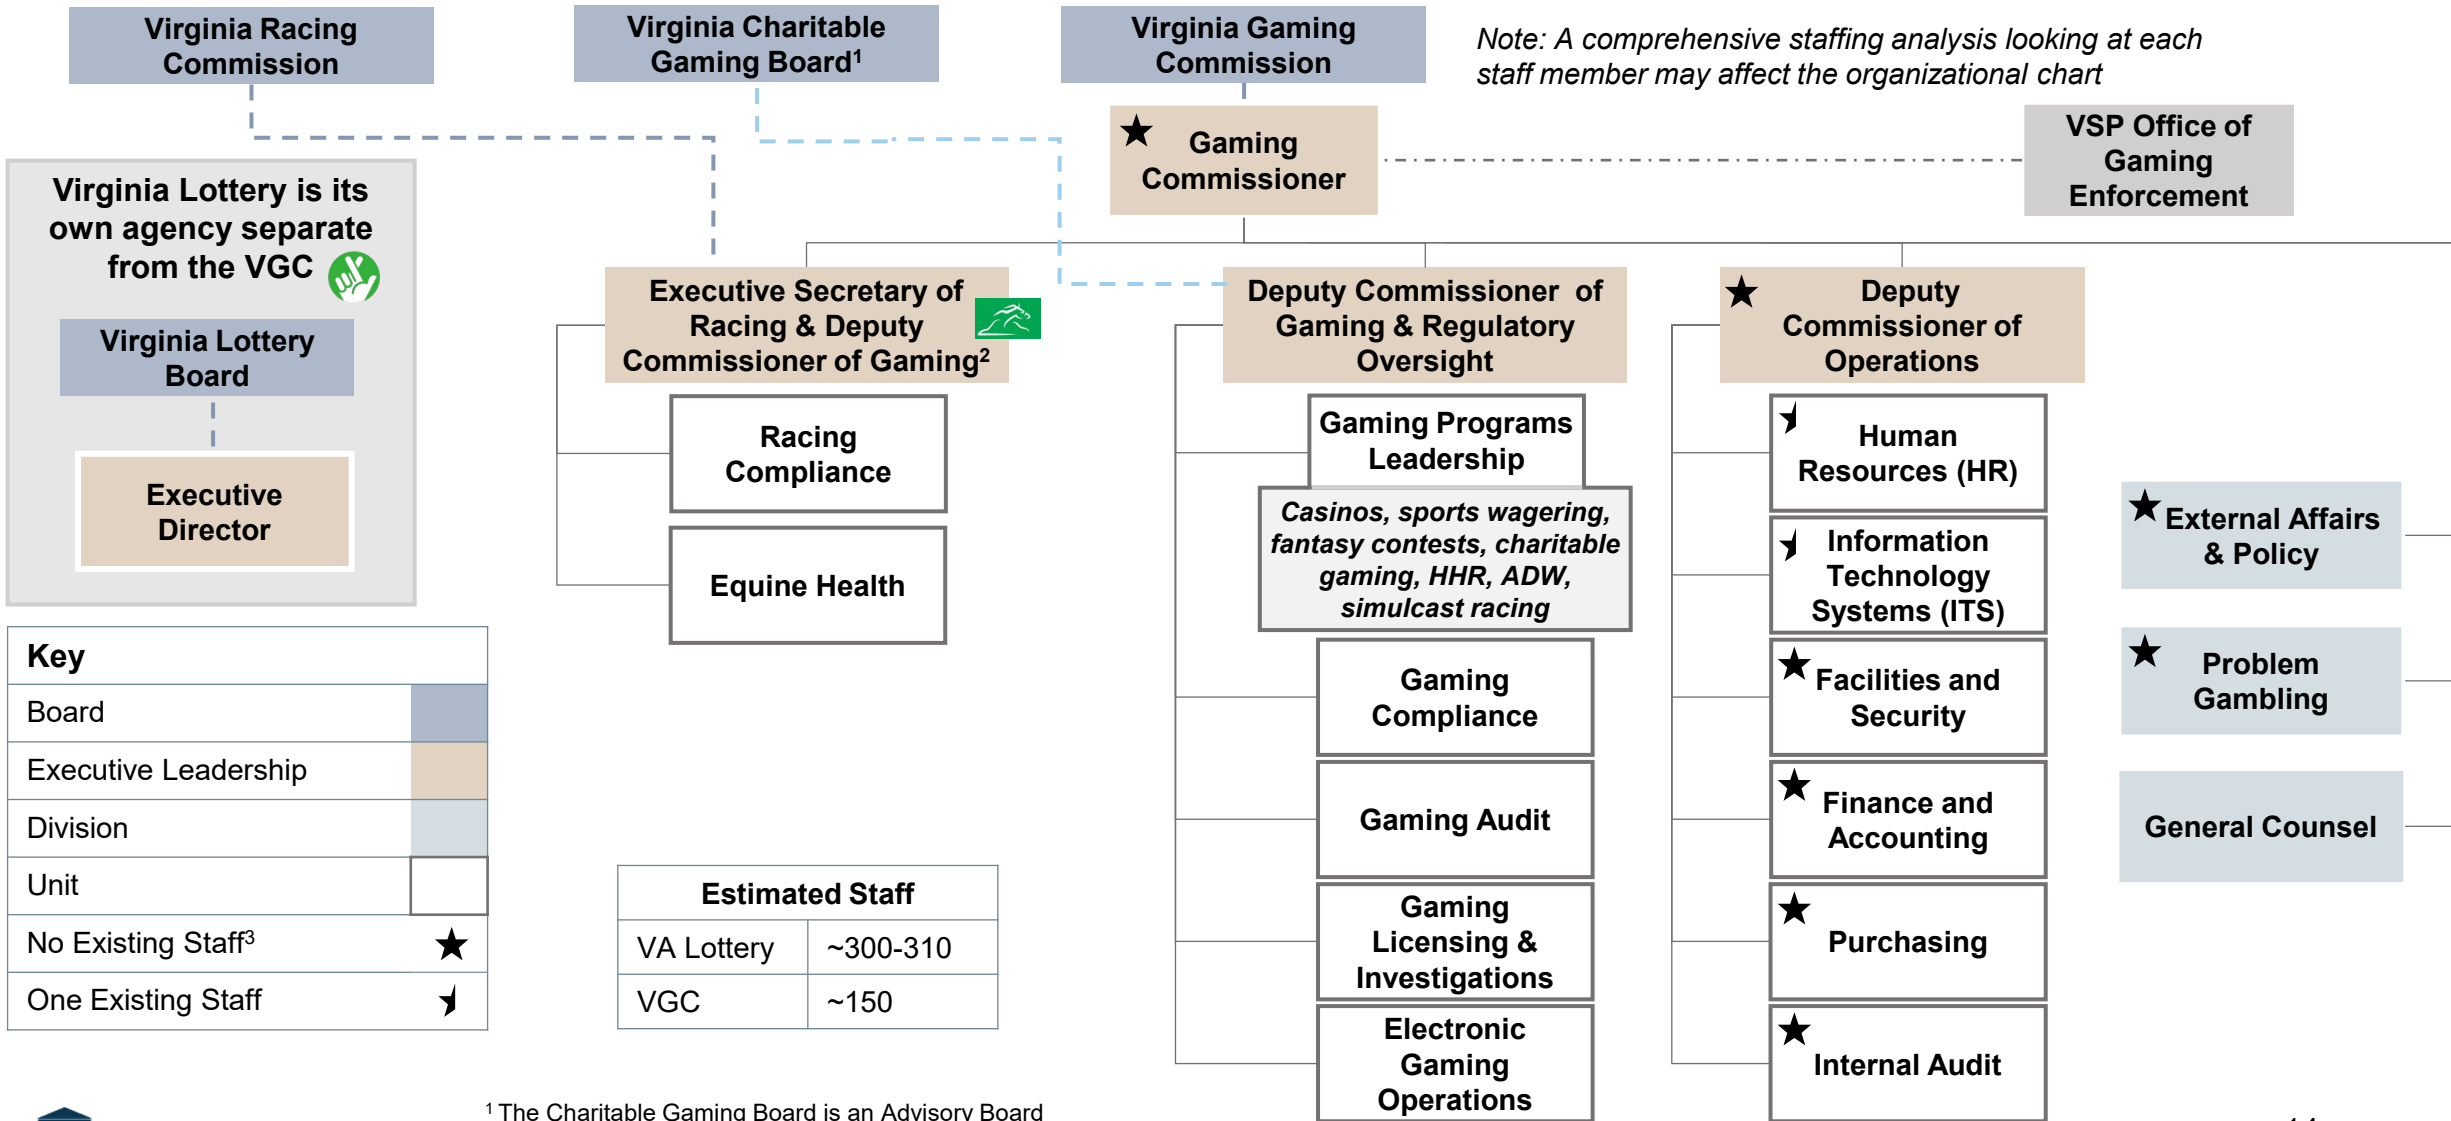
Virginia Racing Commission

Virginia Charitable Gaming Board$^1$

Virginia Gaming Commission

Note: A comprehensive staffing analysis looking at each staff member may affect the organizational chart

★ Gaming Commissioner

VSP Office of Gaming Enforcement

Virginia Lottery is its own agency separate from the VGC

Virginia Lottery Board

Executive Director

Executive Secretary of Racing & Deputy Commissioner of Gaming$^2$

Racing Compliance

Equine Health

Deputy Commissioner of Gaming & Regulatory Oversight

Gaming Programs Leadership

Casinos, sports wagering, fantasy contests, charitable gaming, HHR, ADW, simulcast racing

Gaming Compliance

Gaming Audit

Gaming Licensing & Investigations

Electronic Gaming Operations

★ Deputy Commissioner of Operations

Human Resources (HR)

Information Technology Systems (ITS)

★ Facilities and Security

★ Finance and Accounting

★ Purchasing

★ Internal Audit

★ External Affairs & Policy

★ Problem Gambling

General Counsel

| Key | |
|---|---|
| Board | |
| Executive Leadership | |
| Division | |
| Unit | |
| No Existing Staff$^3$ | ★ |
| One Existing Staff | |

| Estimated Staff | |
|---|---|
| VA Lottery | ~300-310 |
| VGC | ~150 |

$^1$ The Charitable Gaming Board is an Advisory Board